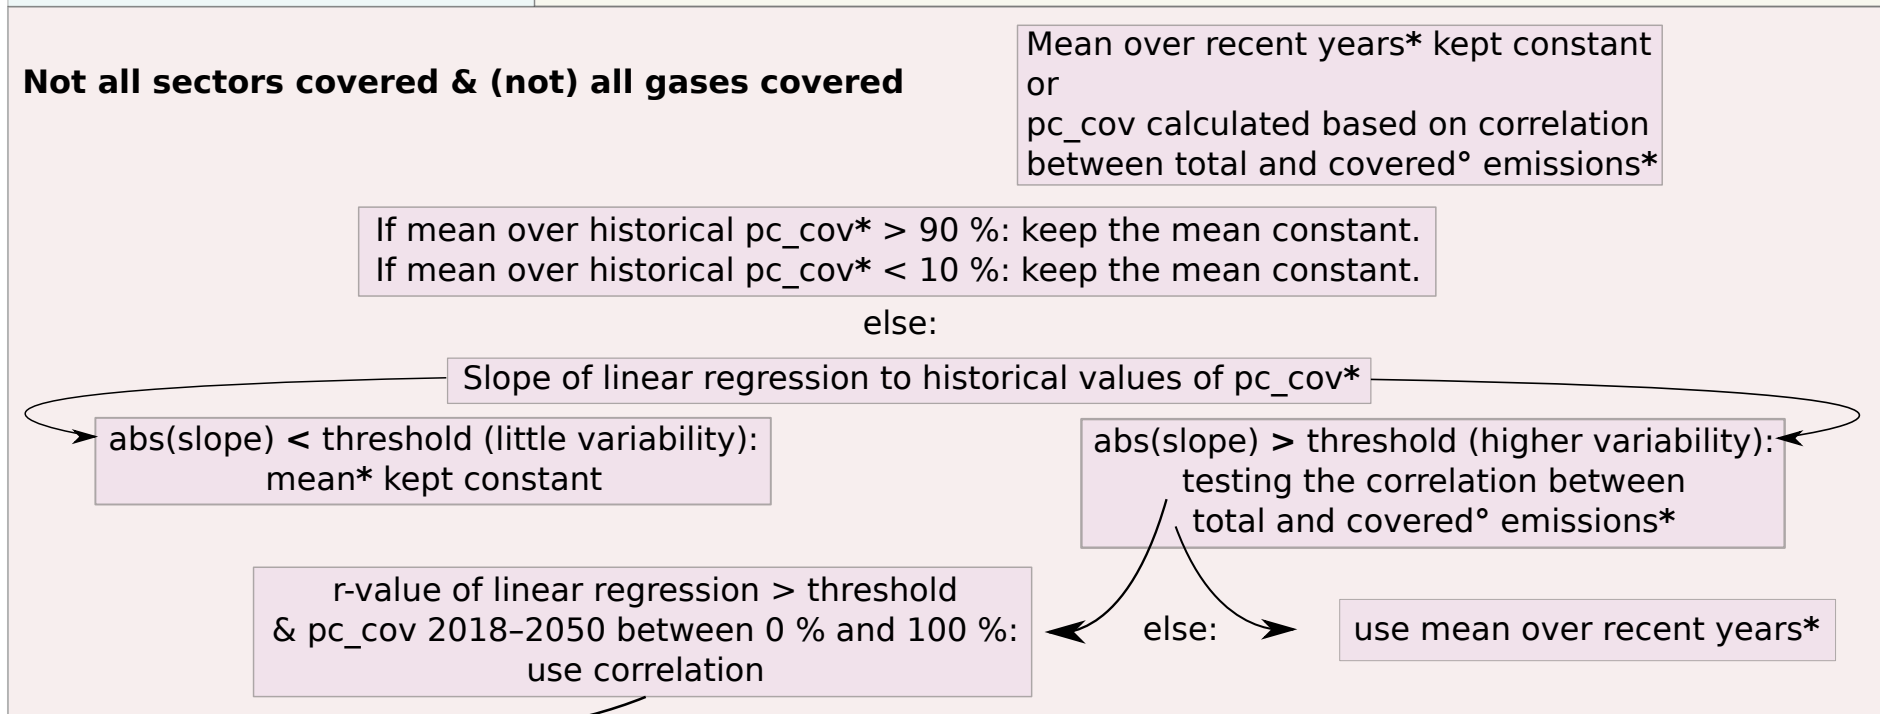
**Not all sectors covered & (not) all gases covered**

Mean over recent years* kept constant
or
pc_cov calculated based on correlation between total and covered° emissions*

If mean over historical pc_cov* > 90 %: keep the mean constant.
If mean over historical pc_cov* < 10 %: keep the mean constant.

else:

Slope of linear regression to historical values of pc_cov*

abs(slope) < threshold (little variability): mean* kept constant

abs(slope) > threshold (higher variability): testing the correlation between total and covered° emissions*

r-value of linear regression > threshold & pc_cov 2018–2050 between 0 % and 100 %: use correlation

else:

use mean over recent years*